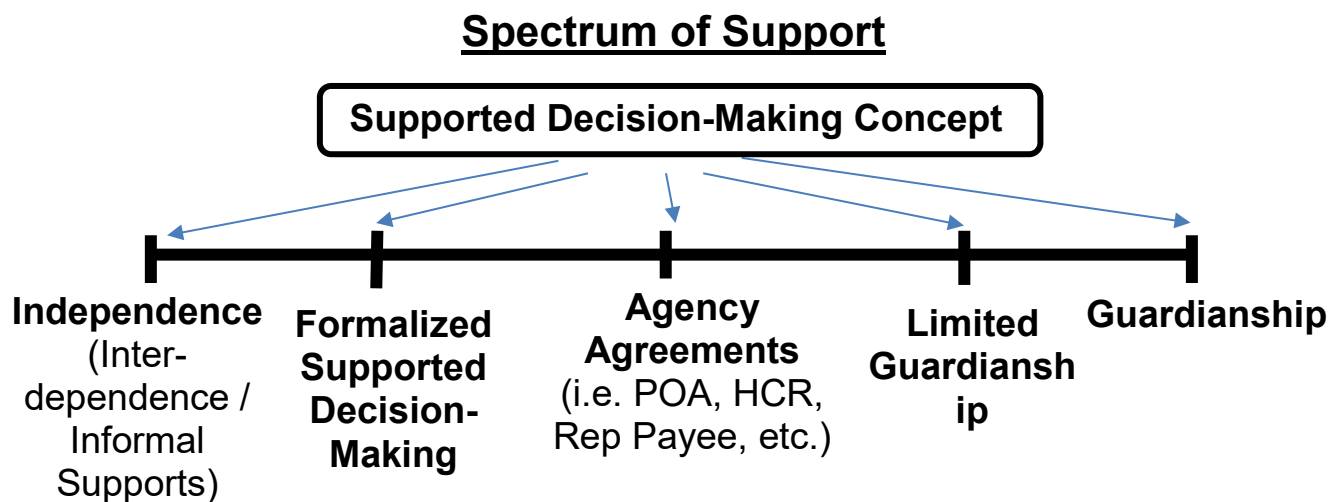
Spectrum of Support

Supported Decision-Making Concept

Independence (Interdependence / Informal Supports)

Formalized Supported Decision-Making

Agency Agreements (i.e. POA, HCR, Rep Payee, etc.)

Limited Guardianship

Guardianship